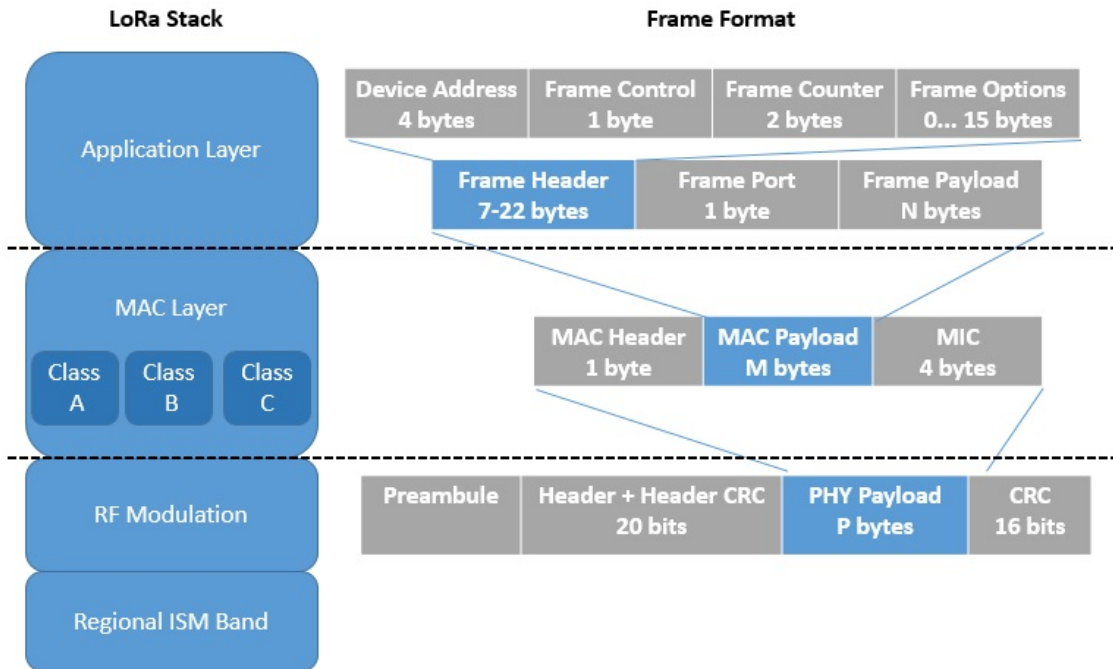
LoRa Stack

Frame Format

Application Layer

Device Address
4 bytes

Frame Control
1 byte

Frame Counter
2 bytes

Frame Options
0... 15 bytes

Frame Header
7-22 bytes

Frame Port
1 byte

Frame Payload
N bytes

MAC Layer

Class
A

Class
B

Class
C

MAC Header
1 byte

MAC Payload
M bytes

MIC
4 bytes

RF Modulation

Preambule

Header + Header CRC
20 bits

PHY Payload
P bytes

CRC
16 bits

Regional ISM Band